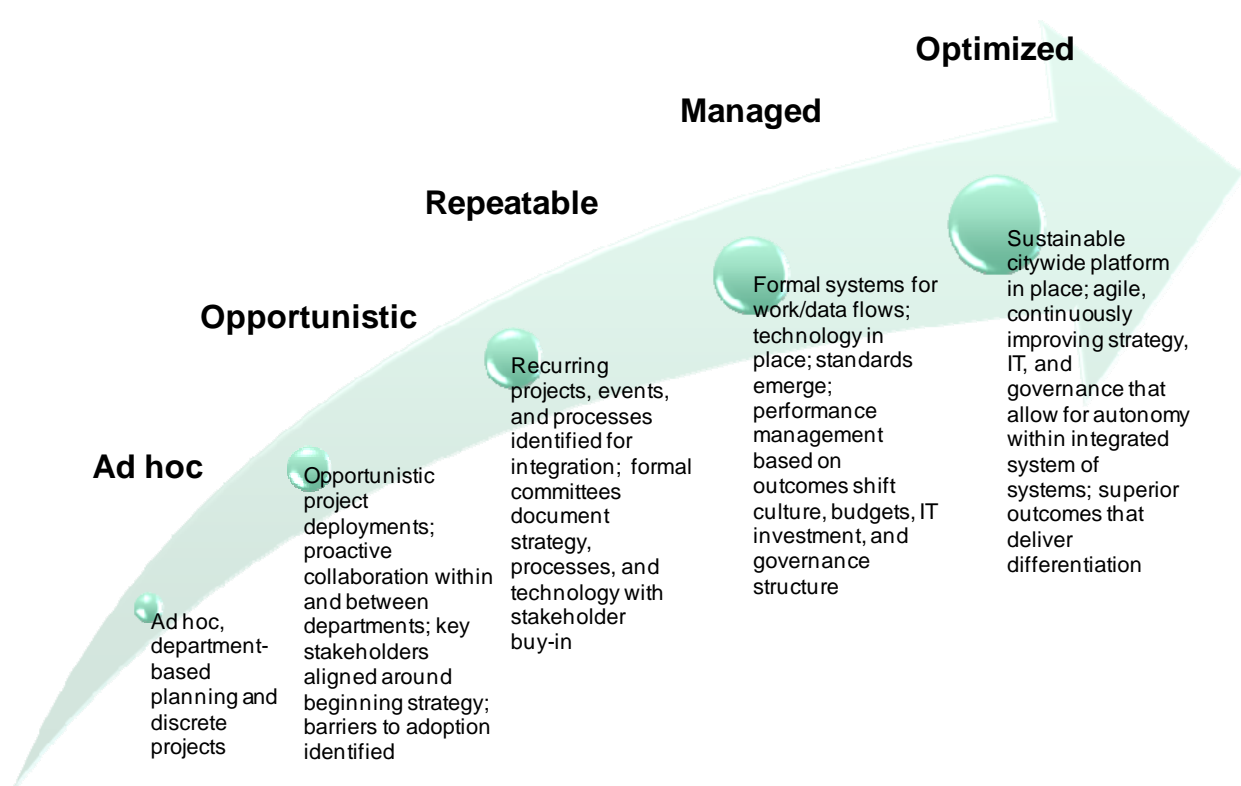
Optimized

Managed

Repeatable

Opportunistic

Ad hoc

Ad hoc, department-based planning and discrete projects

Opportunistic project deployments; proactive collaboration within and between departments; key stakeholders aligned around beginning strategy; barriers to adoption identified

Recurring projects, events, and processes identified for integration; formal committees document strategy, processes, and technology with stakeholder buy-in

Formal systems for work/data flows; technology in place; standards emerge; performance management based on outcomes shift culture, budgets, IT investment, and governance structure

Sustainable citywide platform in place; agile, continuously improving strategy, IT, and governance that allow for autonomy within integrated system of systems; superior outcomes that deliver differentiation